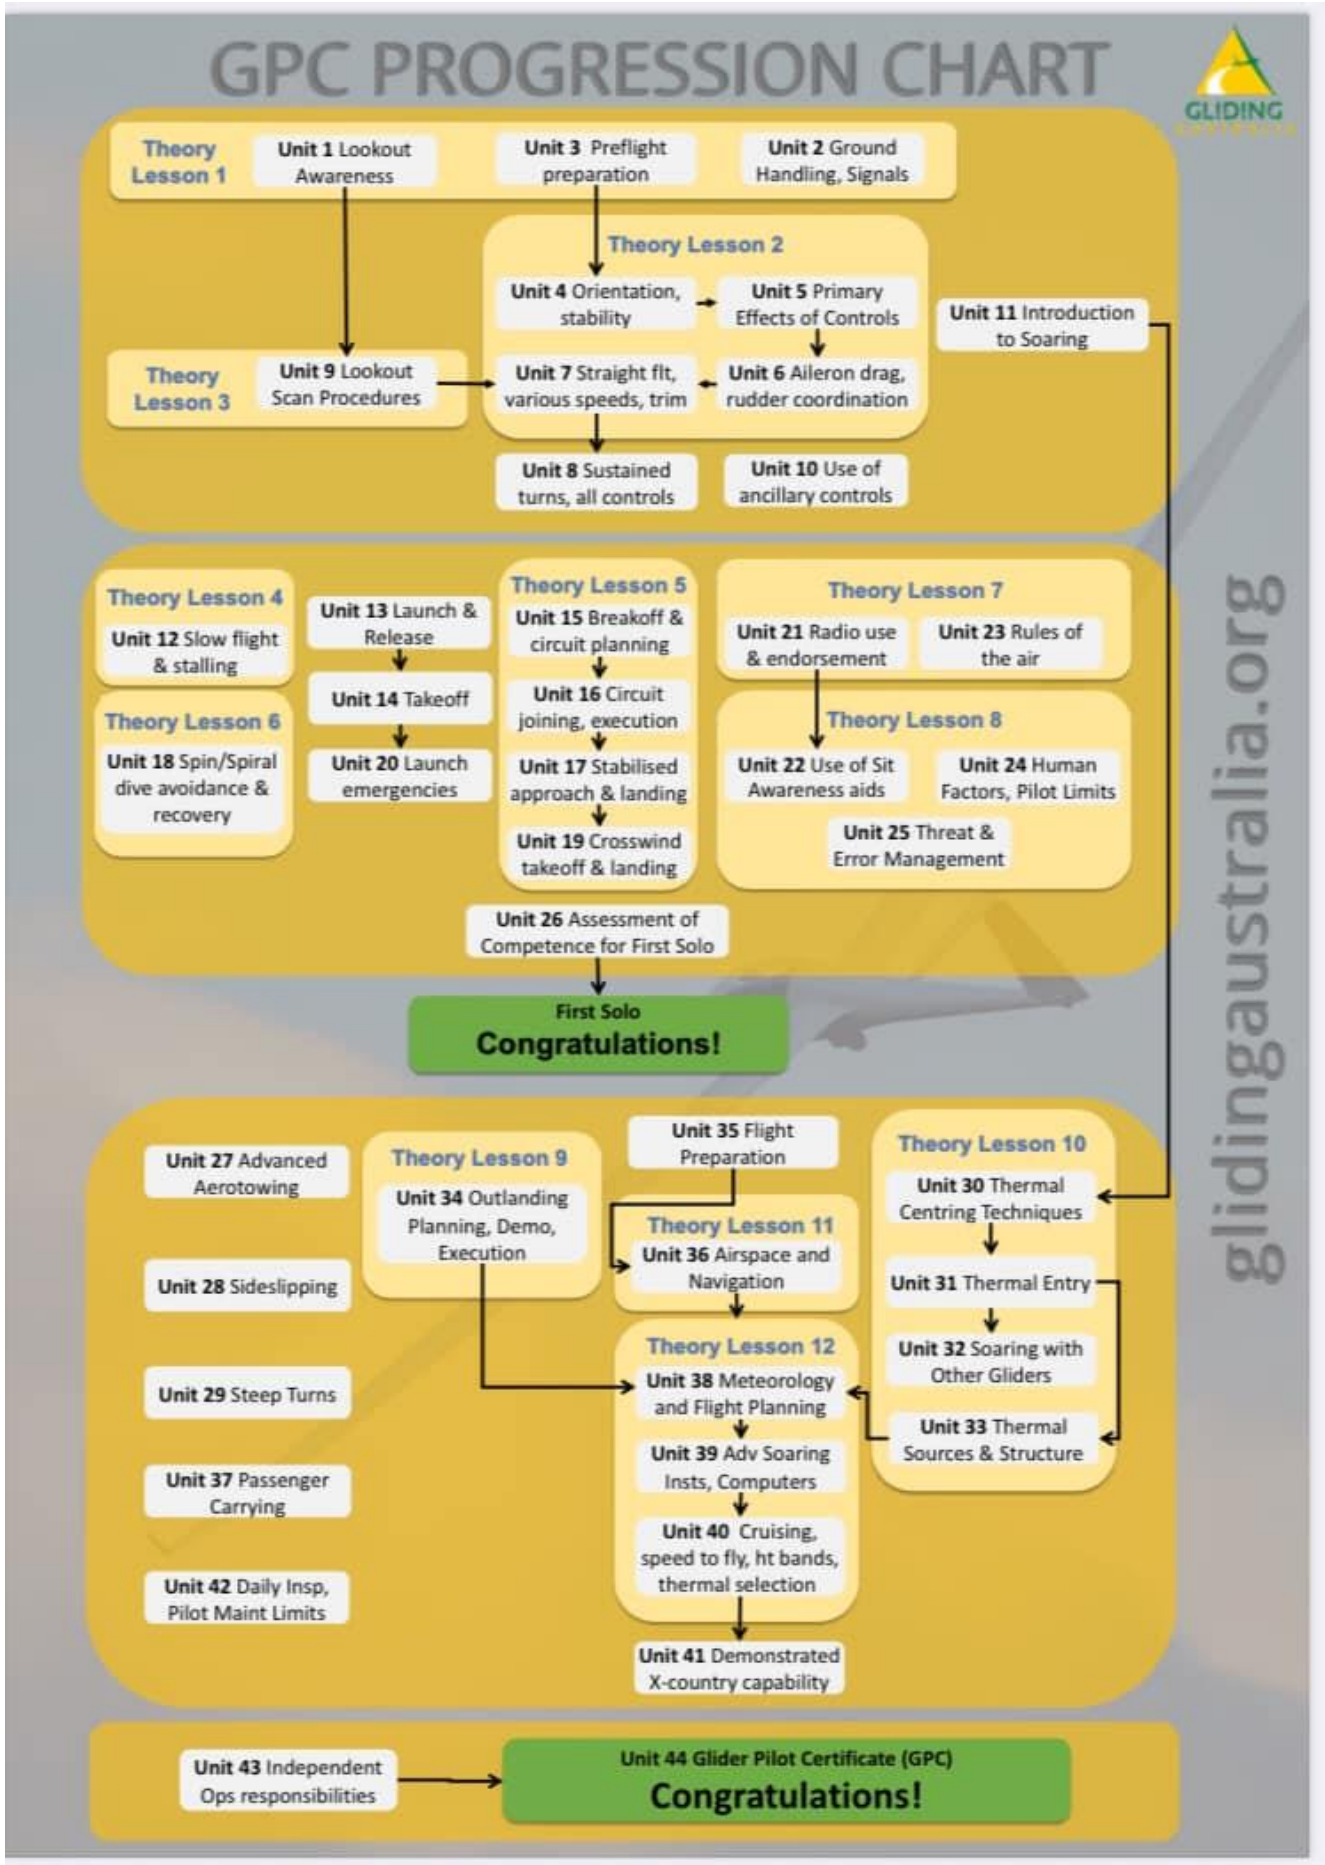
GPC PROGRESSION CHART

GLIDING
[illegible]

Theory Lesson 1

Unit 1 Lookout Awareness

Unit 3 Preflight preparation

Unit 2 Ground Handling, Signals

Theory Lesson 2

Unit 4 Orientation, stability

Unit 5 Primary Effects of Controls

Unit 11 Introduction to Soaring

Theory Lesson 3

Unit 9 Lookout Scan Procedures

Unit 7 Straight flt, various speeds, trim

Unit 6 Aileron drag, rudder coordination

Unit 8 Sustained turns, all controls

Unit 10 Use of ancillary controls

Theory Lesson 4

Unit 12 Slow flight & stalling

Unit 13 Launch & Release

Unit 14 Takeoff

Unit 20 Launch emergencies

Theory Lesson 6

Unit 18 Spin/Spiral dive avoidance & recovery

Theory Lesson 5

Unit 15 Breakoff & circuit planning

Unit 16 Circuit joining, execution

Unit 17 Stabilised approach & landing

Unit 19 Crosswind takeoff & landing

Theory Lesson 7

Unit 21 Radio use & endorsement

Unit 23 Rules of the air

Theory Lesson 8

Unit 22 Use of Sit Awareness aids

Unit 24 Human Factors, Pilot Limits

Unit 25 Threat & Error Management

Unit 26 Assessment of Competence for First Solo

First Solo
Congratulations!

glidingaustralia.org

Unit 27 Advanced Aerotowing

Unit 28 Sideslipping

Unit 29 Steep Turns

Unit 37 Passenger Carrying

Unit 42 Daily Insp, Pilot Maint Limits

Theory Lesson 9

Unit 34 Outlanding Planning, Demo, Execution

Unit 35 Flight Preparation

Theory Lesson 11

Unit 36 Airspace and Navigation

Theory Lesson 12

Unit 38 Meteorology and Flight Planning

Unit 39 Adv Soaring Insts, Computers

Unit 40 Cruising, speed to fly, ht bands, thermal selection

Unit 41 Demonstrated X-country capability

Theory Lesson 10

Unit 30 Thermal Centring Techniques

Unit 31 Thermal Entry

Unit 32 Soaring with Other Gliders

Unit 33 Thermal Sources & Structure

Unit 43 Independent Ops responsibilities

Unit 44 Glider Pilot Certificate (GPC)
Congratulations!